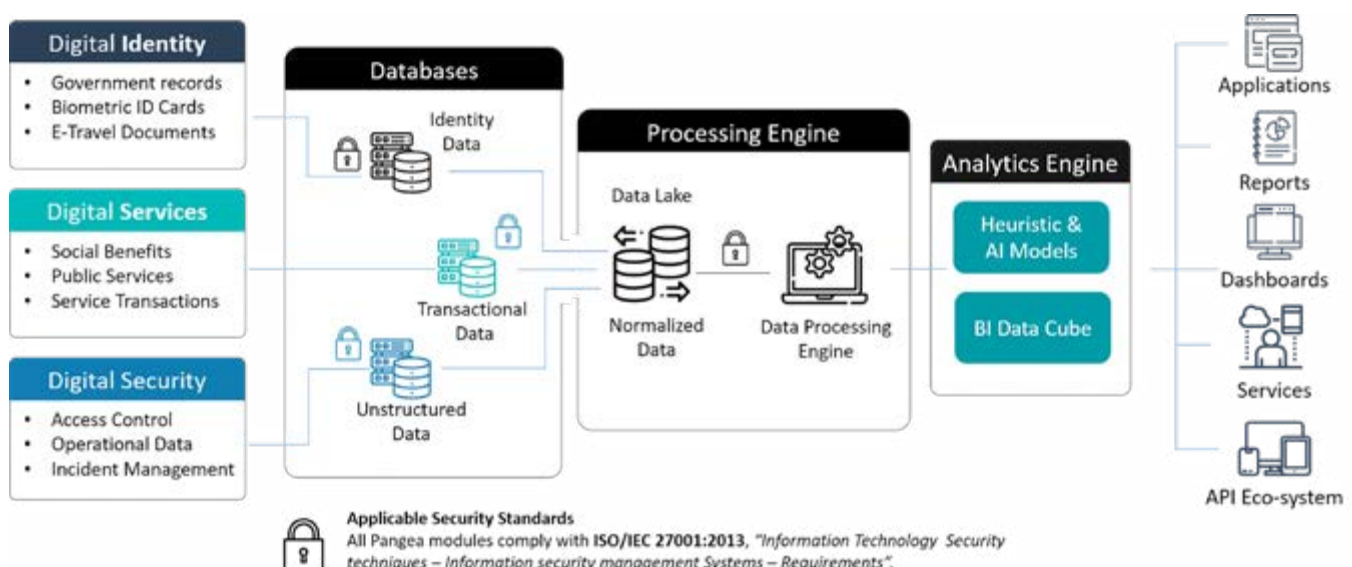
Digital Identity
- Government records
- Biometric ID Cards
- E-Travel Documents

Digital Services
- Social Benefits
- Public Services
- Service Transactions

Digital Security
- Access Control
- Operational Data
- Incident Management

Databases

Identity Data

Transactional Data

Unstructured Data

Processing Engine

Data Lake

Normalized Data

Data Processing Engine

Analytics Engine

Heuristic & AI Models

BI Data Cube

Applications

Reports

Dashboards

Services

API Eco-system

Applicable Security Standards
All Pangea modules comply with ISO/IEC 27001:2013, "Information Technology Security techniques – Information security management Systems – Requirements".